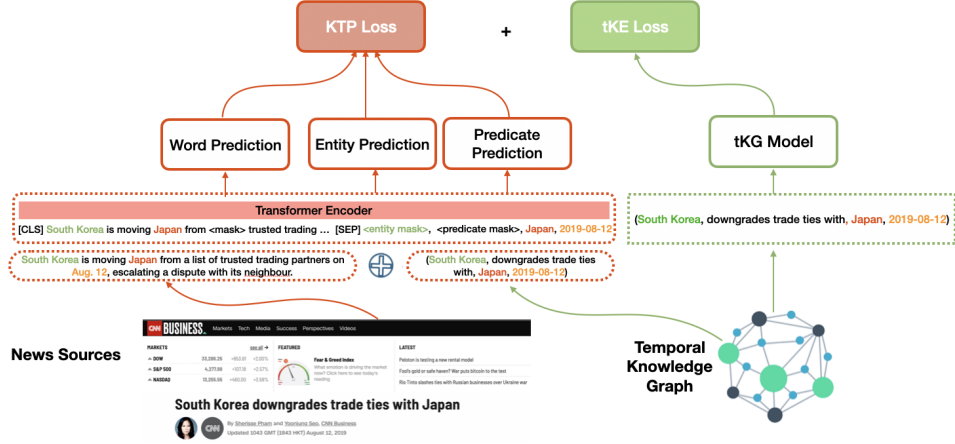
KTP Loss

+

tKE Loss

Word Prediction

Entity Prediction

Predicate Prediction

tKG Model

Transformer Encoder

[CLS] South Korea is moving Japan from <mask> trusted trading ... [SEP] <entity mask>, <predicate mask>, Japan, 2019-08-12

(South Korea, downgrades trade ties with, Japan, 2019-08-12)

South Korea is moving Japan from a list of trusted trading partners on Aug. 12, escalating a dispute with its neighbour.

(South Korea, downgrades trade ties with, Japan, 2019-08-12)

News Sources

CNN BUSINESS Markets Tech Media Success Perspectives Videos

MARKETS see all

DOW 33,286.25 +163.61 +0.50%

S&P 500 4,277.88 +57.18 +1.37%

NASDAQ 13,335.65 +440.80 +3.56%

FEATURED

Fear & Greed Index

What emotion is driving the market now? Click here to see today's reading

LATEST

Peloton is testing a new rental model

Fool's gold or safe haven? War puts bitcoin to the test

Rio Tinto slashes ties with Russian businesses over Ukraine war

South Korea downgrades trade ties with Japan

By Sherisse Pham and Yoonjung Seo, CNN Business

Updated 1043 GMT (1843 HKT) August 12, 2019

Temporal Knowledge Graph